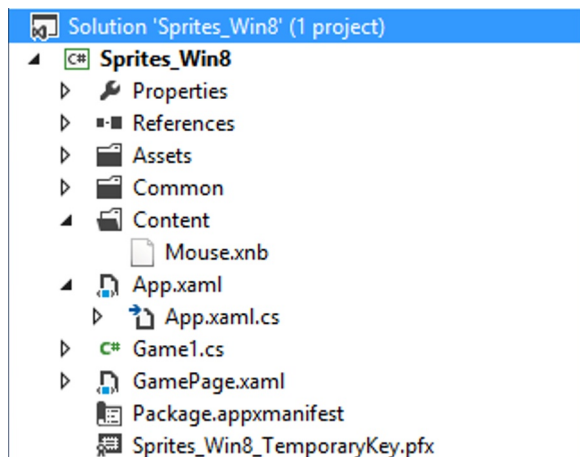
Solution 'Sprites_Win8' (1 project)
C# Sprites_Win8
Properties
References
Assets
Common
Content
Mouse.xnb
App.xaml
App.xaml.cs
C# Game1.cs
GamePage.xaml
Package.appxmanifest
Sprites_Win8_TemporaryKey.pfx